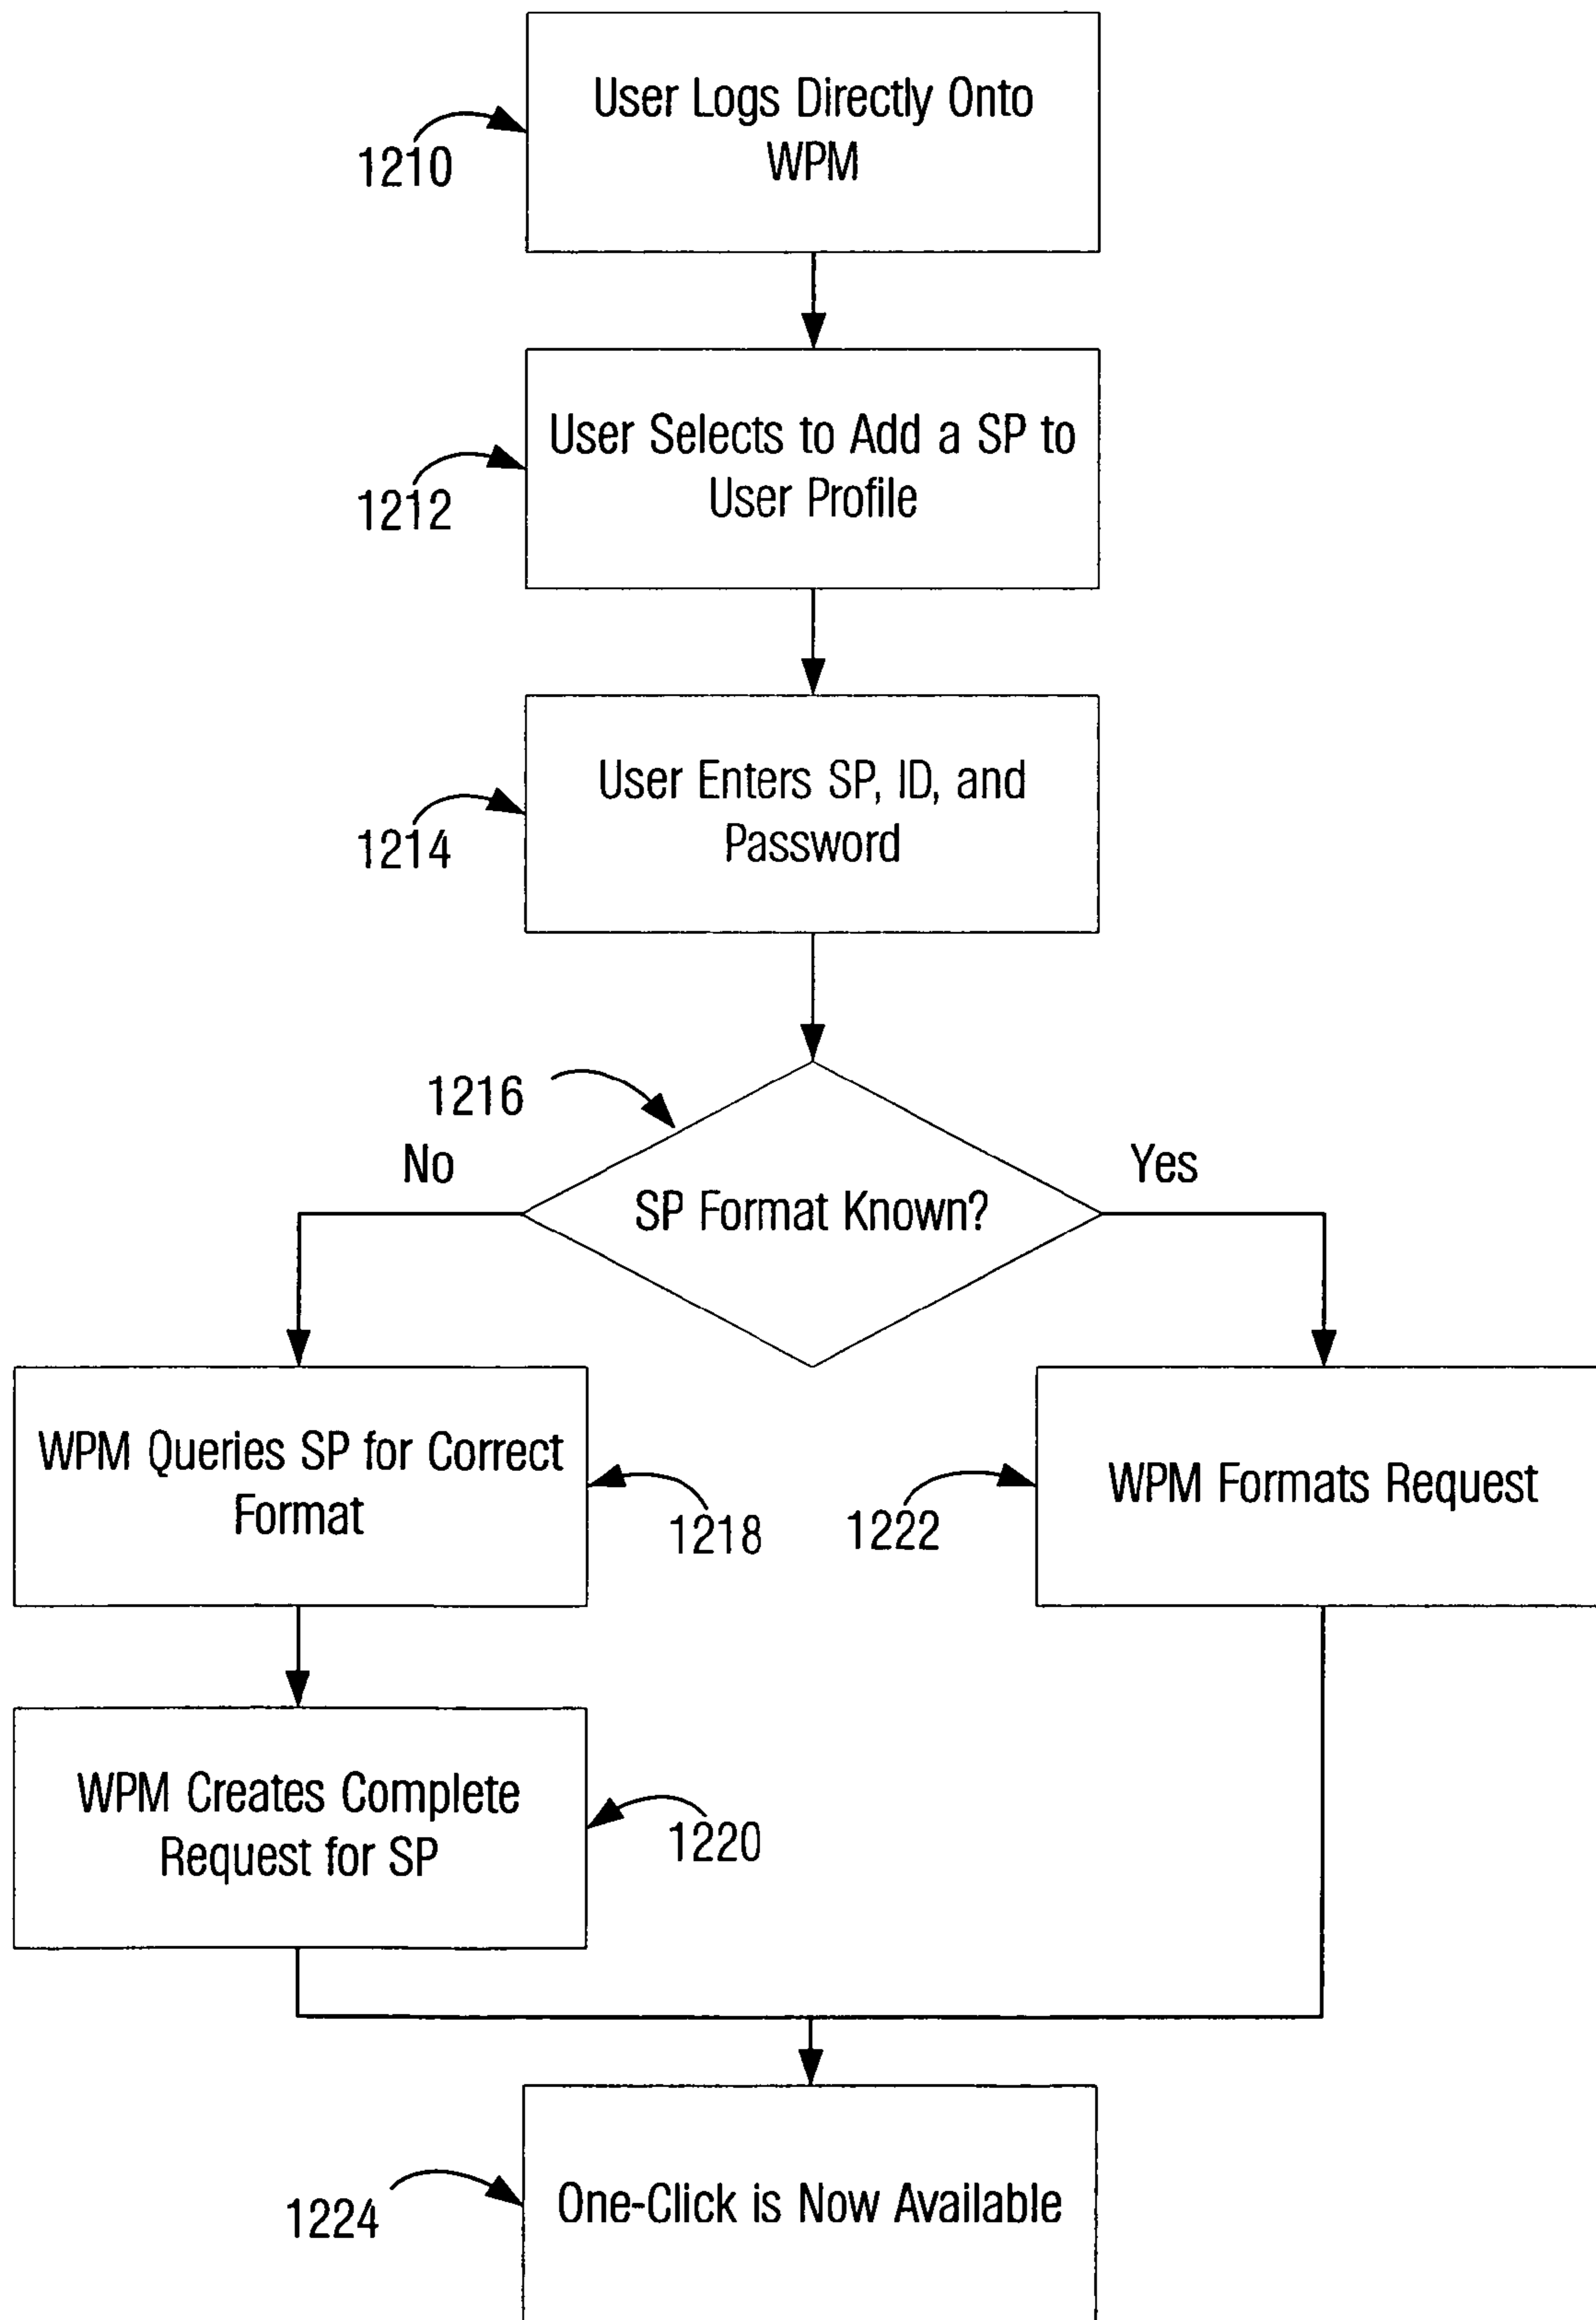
1210
User Logs Directly Onto WPM

1212
User Selects to Add a SP to User Profile

1214
User Enters SP, ID, and Password

1216
SP Format Known?
No
Yes

WPM Queries SP for Correct Format
1218

1222
WPM Formats Request

WPM Creates Complete Request for SP
1220

1224
One-Click is Now Available